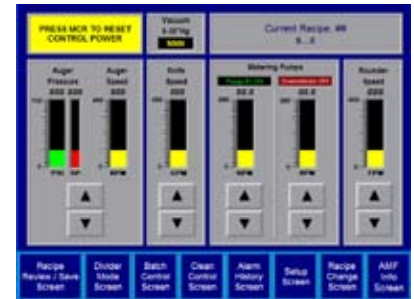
PRESS MCR TO RESET CONTROL POWER

Vacuum
0-30"Hg
8888

Current Recipe: ##
8...8

Auger Pressure
888 888
PSI
SP

Auger Speed
888
RPM

Knife Speed
888
CPM

Metering Pumps
Pump #1 ON
Pump #2 Off
88.8
RPM
88.8
RPM

Rounder Speed
888
FPM

▲
▼
▲
▼
▲
▼
▲
▼
▲
▼
▲
▼

Recipe Review / Save Screen

Divider Mode Screen

Batch Control Screen

Clean Control Screen

Alarm History Screen

Setup Screen

Recipe Change Screen

AMF Info Screen